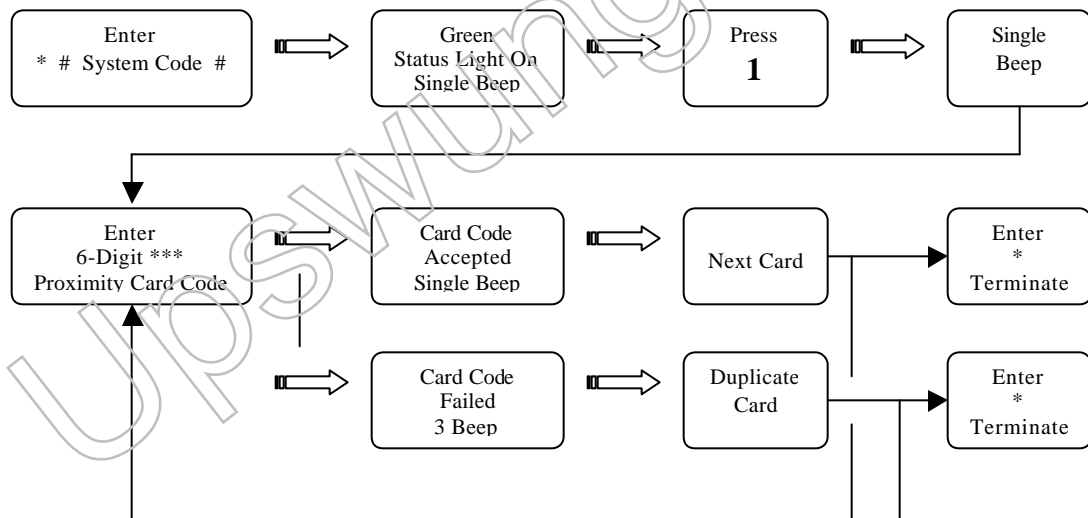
Enter
\* # System Code #

Green
Status Light On
Single Beep

Press
**1**

Single
Beep

Enter
6-Digit \*\*\*
Proximity Card Code

Card Code
Accepted
Single Beep

Next Card

Enter
\*
Terminate

Card Code
Failed
3 Beep

Duplicate
Card

Enter
\*
Terminate

Upswung